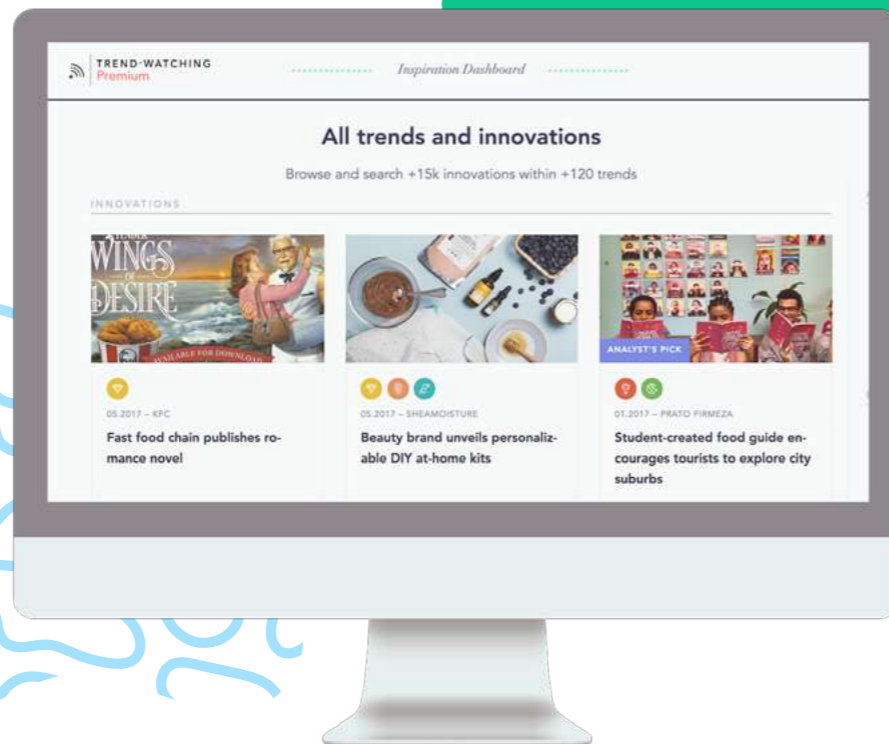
TREND-WATCHING
Premium

Inspiration Dashboard

All trends and innovations

Browse and search +15k innovations within +120 trends

INNOVATIONS

WINGS OF DESIRE
AVAILABLE FOR DOWNLOAD

05.2017 – KFC

Fast food chain publishes romance novel

05.2017 – SHEAMOISTURE

Beauty brand unveils personalizable DIY at-home kits

ANALYST'S PICK

01.2017 – PRATO FIRMEZA

Student-created food guide encourages tourists to explore city suburbs